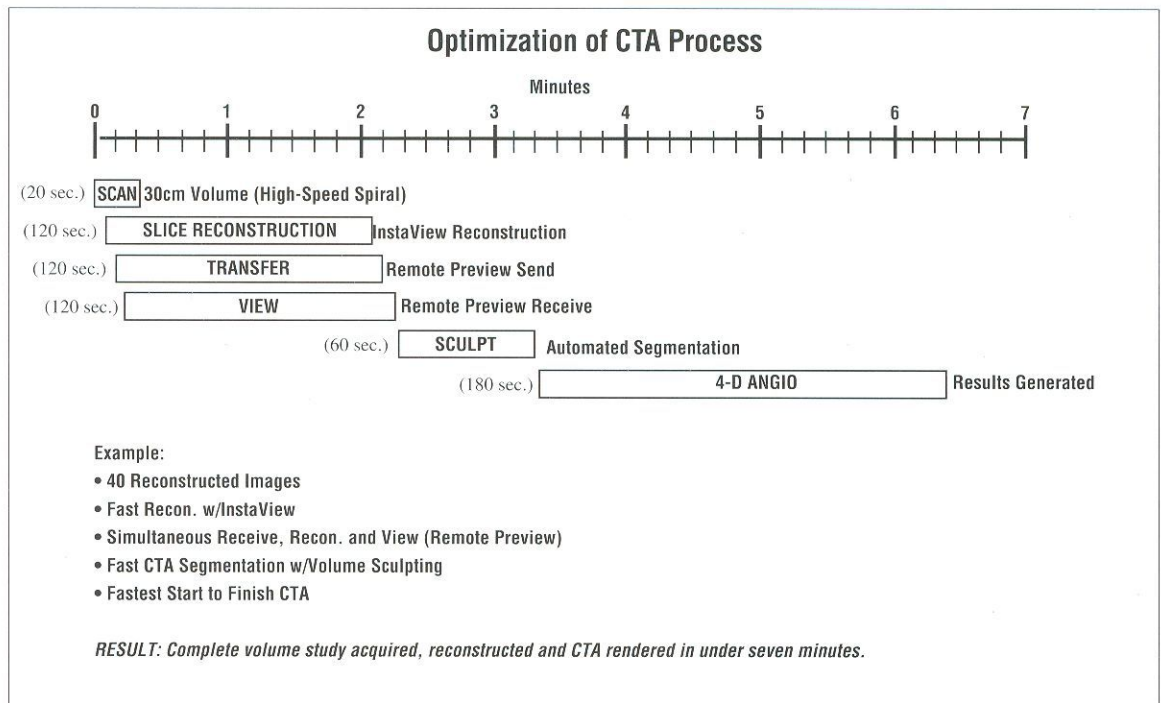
Optimization of CTA Process

Minutes

0 1 2 3 4 5 6 7

(20 sec.) SCAN 30cm Volume (High-Speed Spiral)

(120 sec.) SLICE RECONSTRUCTION InstaView Reconstruction

(120 sec.) TRANSFER Remote Preview Send

(120 sec.) VIEW Remote Preview Receive

(60 sec.) SCULPT Automated Segmentation

(180 sec.) 4-D ANGIO Results Generated

Example:
• 40 Reconstructed Images
• Fast Recon. w/InstaView
• Simultaneous Receive, Recon. and View (Remote Preview)
• Fast CTA Segmentation w/Volume Sculpting
• Fastest Start to Finish CTA

RESULT: Complete volume study acquired, reconstructed and CTA rendered in under seven minutes.